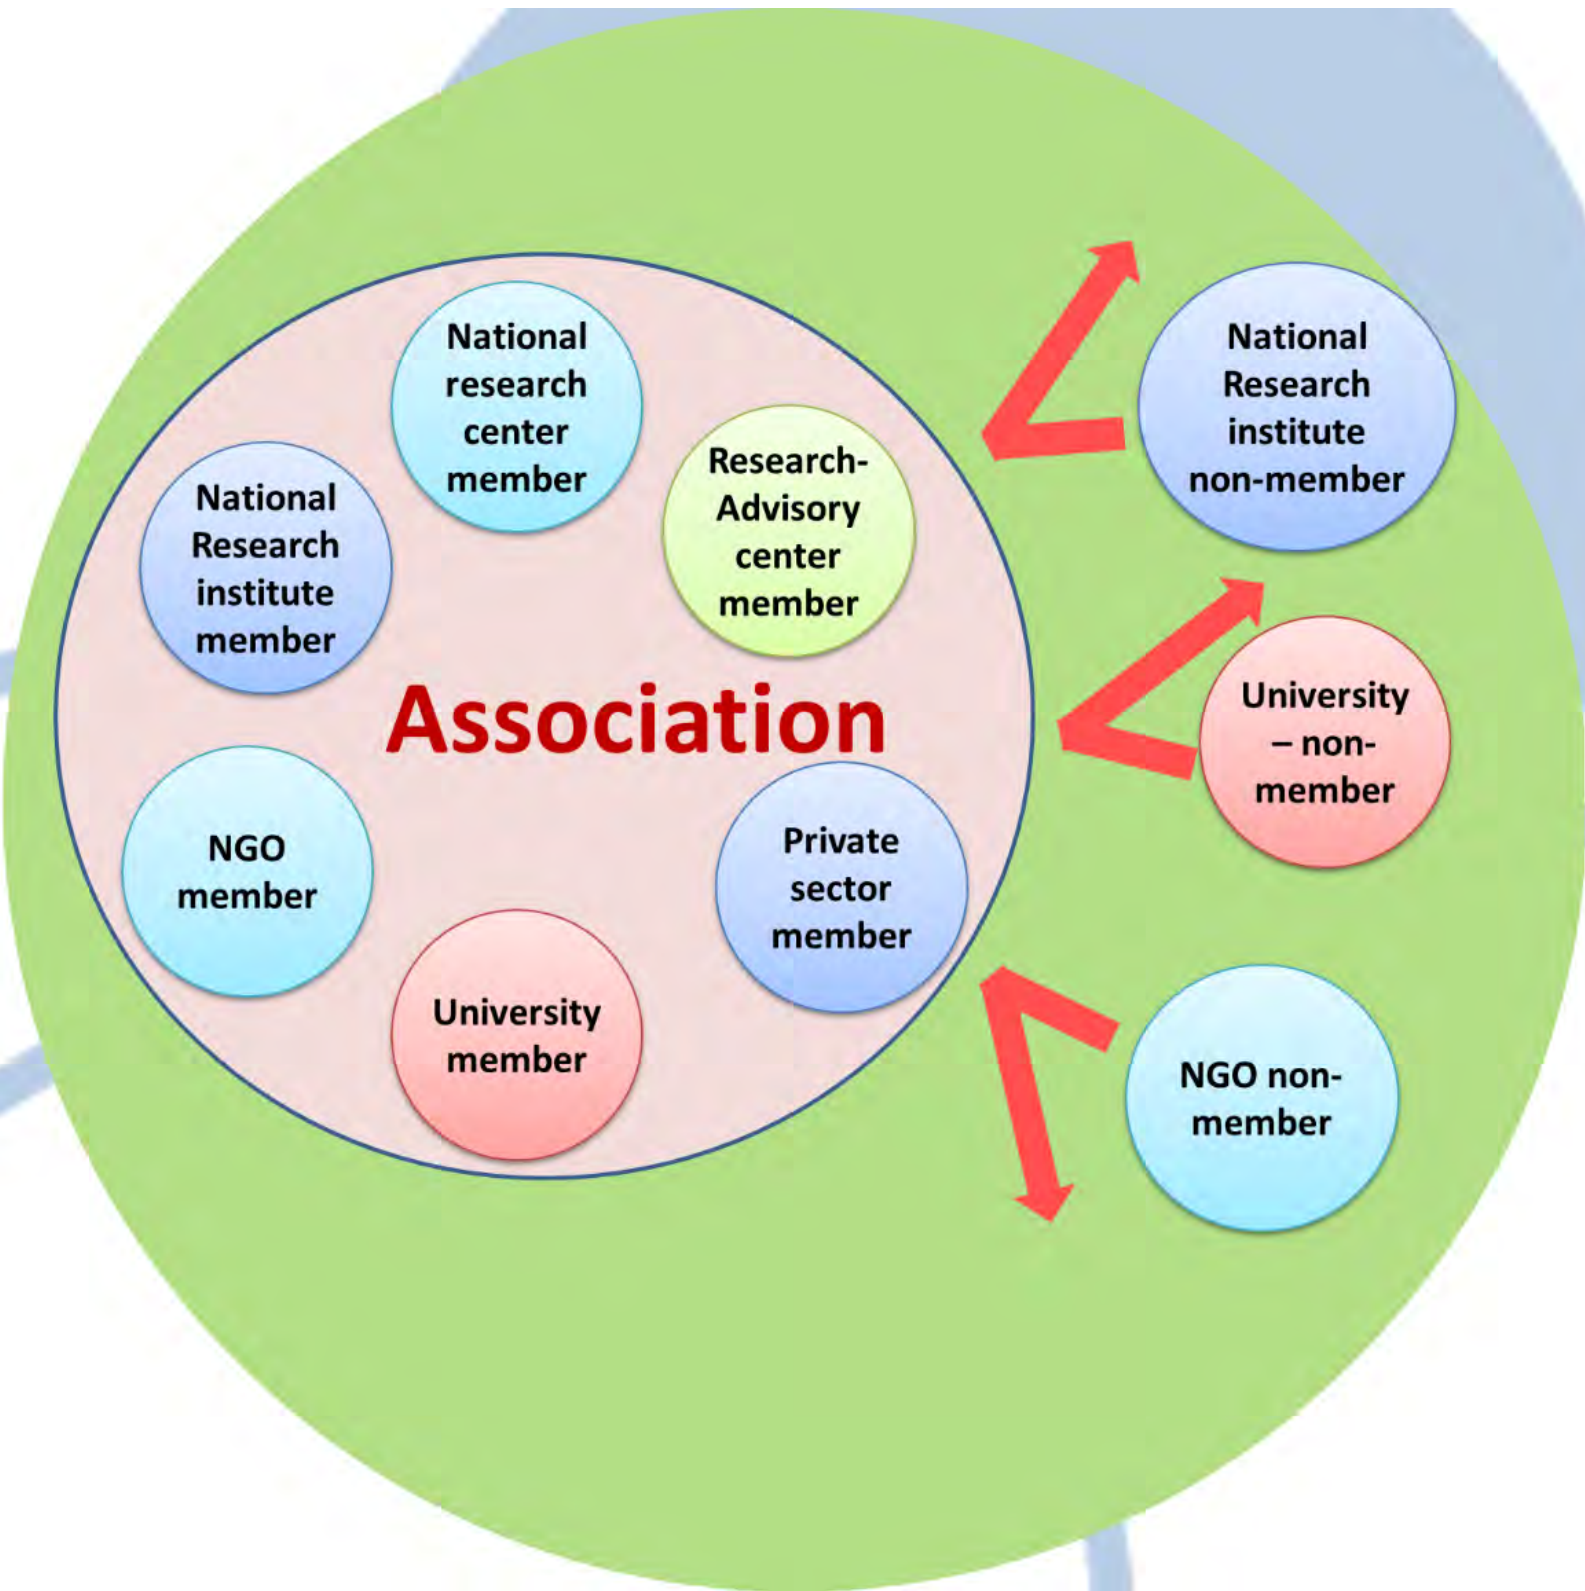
National research center member

National Research institute member

Research-Advisory center member

Association

NGO member

University member

Private sector member

National Research institute non-member

University – non-member

NGO non-member